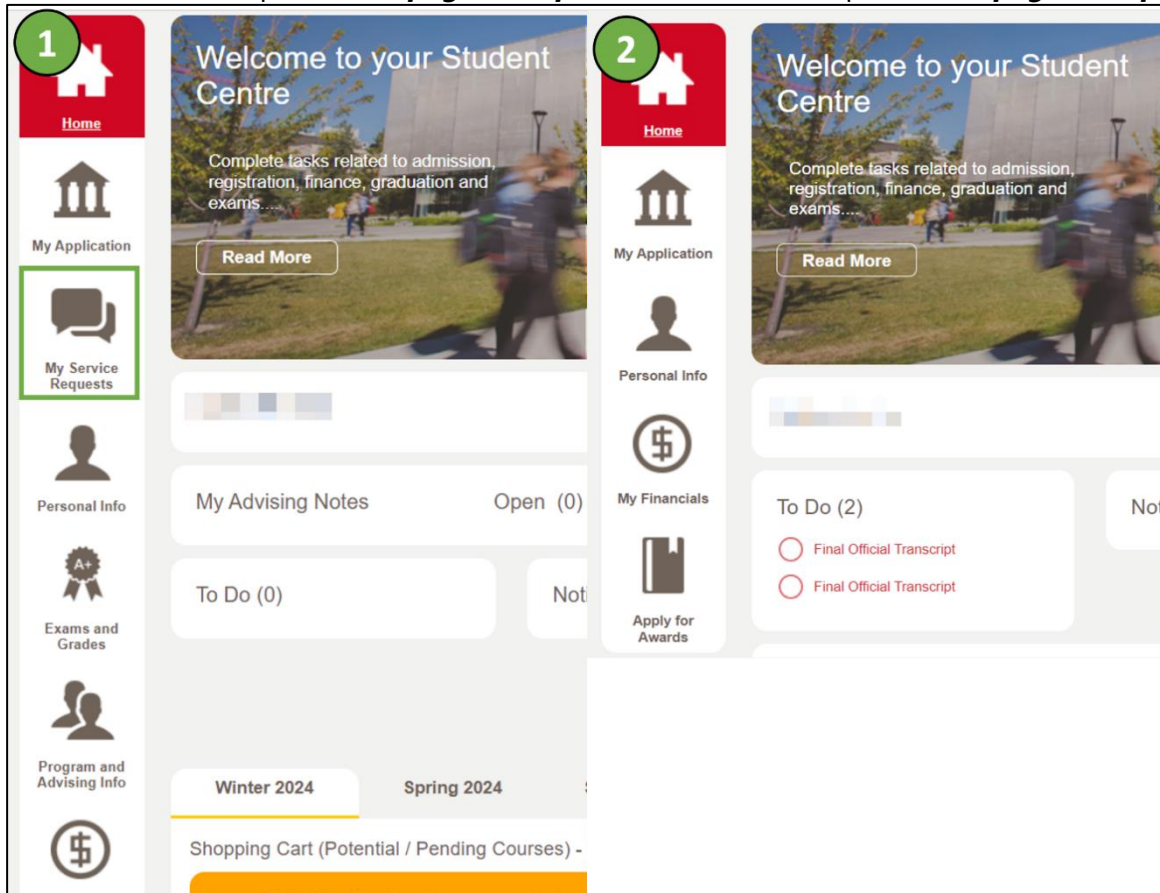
1

Home

My Application

My Service Requests

Personal Info

Exams and Grades

Program and Advising Info

Welcome to your Student Centre

Complete tasks related to admission, registration, finance, graduation and exams....

Read More

My Advising Notes

Open (0)

To Do (0)

Not

Winter 2024

Spring 2024

Shopping Cart (Potential / Pending Courses) -

2

Home

My Application

Personal Info

My Financials

Apply for Awards

Welcome to your Student Centre

Complete tasks related to admission, registration, finance, graduation and exams....

Read More

To Do (2)

Final Official Transcript

Final Official Transcript

Not